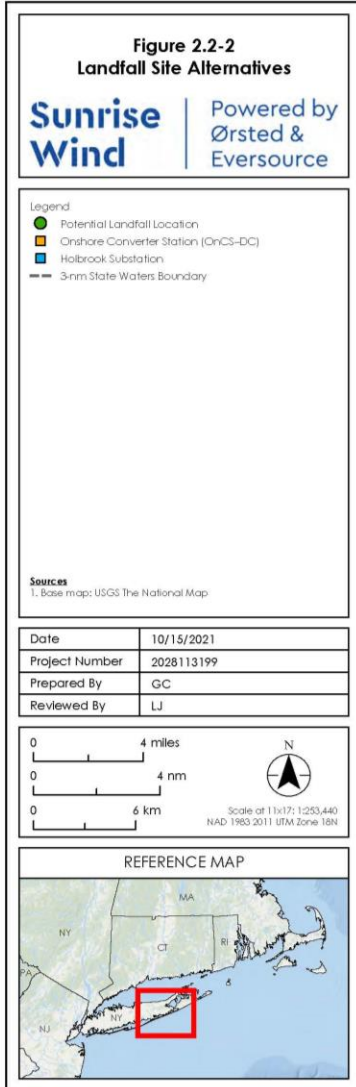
Figure 2.2-2
Landfall Site Alternatives

Sunrise Wind

Powered by Ørsted & Eversource

Legend
Potential Landfall Location
Onshore Converter Station (OnCS-DC)
Holbrook Substation
3-nm State Waters Boundary

Sources
1. Base map: USGS The National Map

| Date | 10/15/2021 |
|---|---|
| Project Number | 2028113199 |
| Prepared By | GC |
| Reviewed By | LJ |

0 4 miles
0 4 nm
0 6 km

N

Scale at 11x17: 1:253,440
NAD 1983 2011 UTM Zone 18N

REFERENCE MAP

MA
NY
CT
RI
PA
NJ
NY